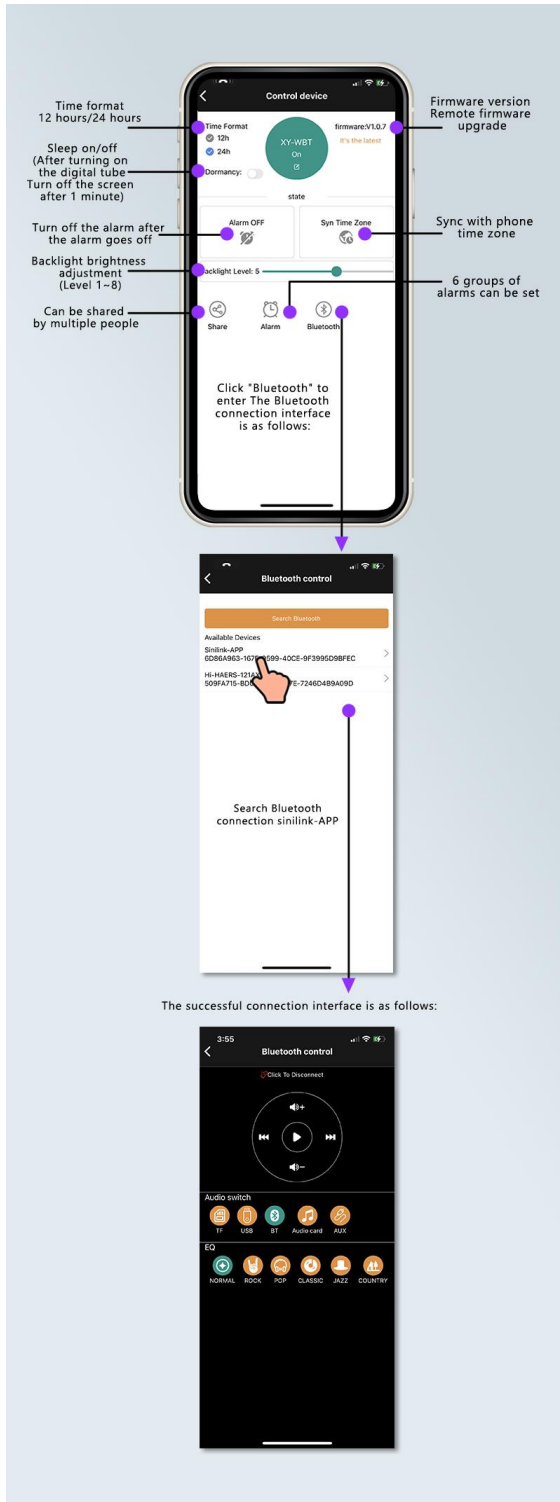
Control device

Time format
12 hours/24 hours

Time Format
12h
24h

XY-WBT
On

firmware:V1.0.7
It's the latest

Firmware version
Remote firmware upgrade

Sleep on/off
(After turning on the digital tube
Turn off the screen after 1 minute)

Dormancy:

state

Alarm OFF

Syn Time Zone

Turn off the alarm after the alarm goes off

Sync with phone time zone

Backlight brightness adjustment
(Level 1~8)

Backlight Level: 5

6 groups of alarms can be set

Can be shared by multiple people

Share
Alarm
Bluetooth

Click "Bluetooth" to enter The Bluetooth connection interface is as follows:

Bluetooth control

Search Bluetooth

Available Devices
Sinilink-APP
6D86A963-167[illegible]599-40CE-9F3995D9BFEC
Hi-HAERS-121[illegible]
509FA715-8D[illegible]FE-7246D4B9A09D

Search Bluetooth connection sinilink-APP

The successful connection interface is as follows:

3:55
Bluetooth control

Click To Disconnect

Audio switch
TF
USB
BT
Audio card
AUX

EQ
NORMAL
ROCK
POP
CLASSIC
JAZZ
COUNTRY